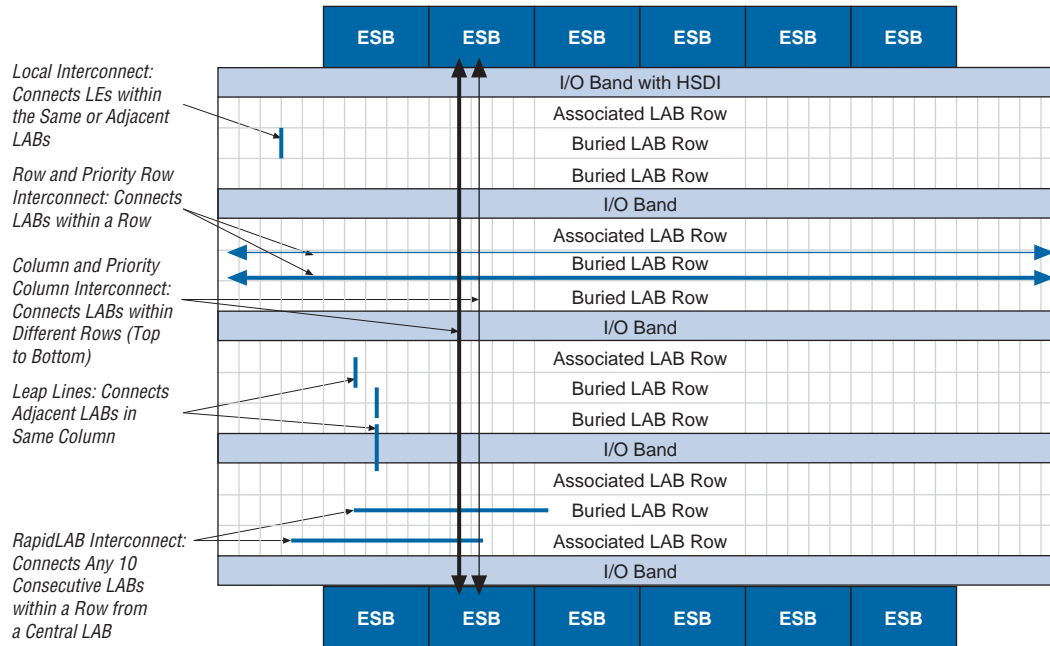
ESB ESB ESB ESB ESB ESB

Local Interconnect: Connects LEs within the Same or Adjacent LABs

Row and Priority Row Interconnect: Connects LABs within a Row

Column and Priority Column Interconnect: Connects LABs within Different Rows (Top to Bottom)

Leap Lines: Connects Adjacent LABs in Same Column

RapidLAB Interconnect: Connects Any 10 Consecutive LABs within a Row from a Central LAB

I/O Band with HSDI
Associated LAB Row
Buried LAB Row
Buried LAB Row
I/O Band
Associated LAB Row
Buried LAB Row
Buried LAB Row
I/O Band
Associated LAB Row
Buried LAB Row
Buried LAB Row
I/O Band
Associated LAB Row
Buried LAB Row
Associated LAB Row
I/O Band

ESB ESB ESB ESB ESB ESB